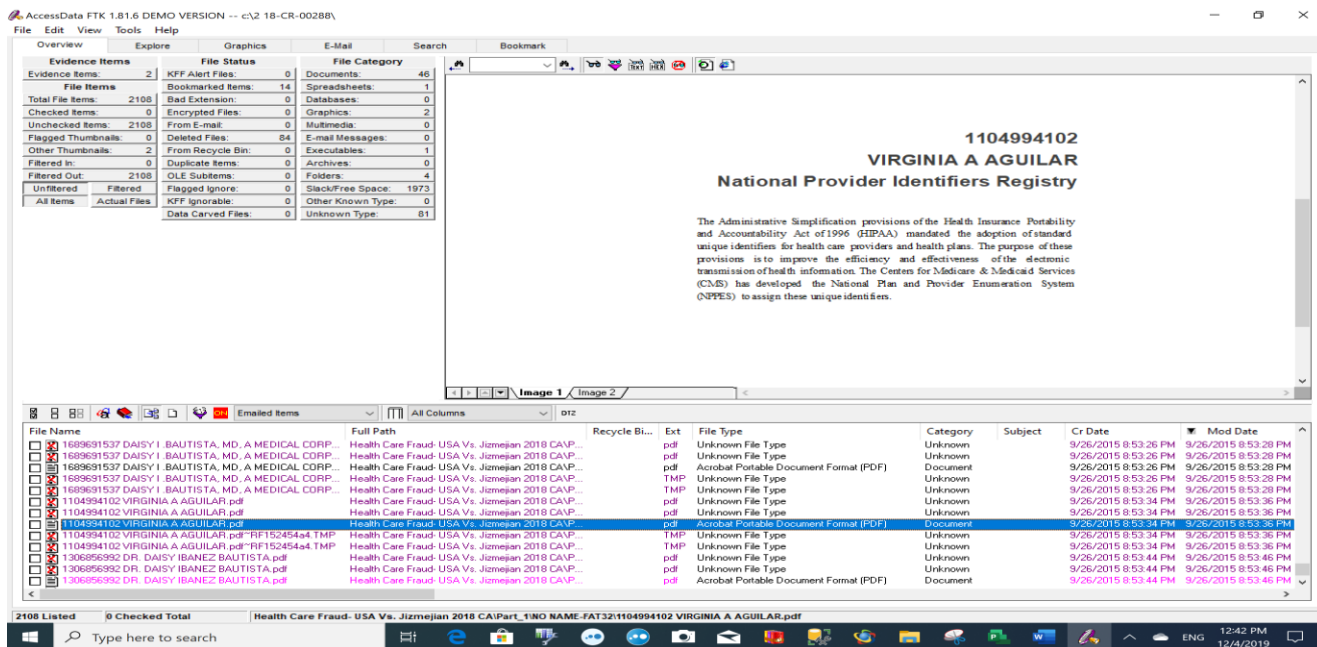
AccessData FTK 1.81.6 DEMO VERSION -- c:\2 18-CR-00288\

File Edit View Tools Help

Overview Explore Graphics E-Mail Search Bookmark

| Evidence Items | |
|---|---|
| Evidence Items: | 2 |
| File Items | |
| Total File Items: | 2108 |
| Checked Items: | 0 |
| Unchecked Items: | 2108 |
| Flagged Thumbnails: | 0 |
| Other Thumbnails: | 2 |
| Filtered In: | 0 |
| Filtered Out: | 2108 |

Unfiltered Filtered
All Items Actual Files

| File Status | |
|---|---|
| KFF Alert Files: | 0 |
| Bookmarked Items: | 14 |
| Bad Extension: | 0 |
| Encrypted Files: | 0 |
| From E-mail: | 0 |
| Deleted Files: | 84 |
| From Recycle Bin: | 0 |
| Duplicate Items: | 0 |
| OLE Subitems: | 0 |
| Flagged Ignore: | 0 |
| KFF Ignorable: | 0 |
| Data Carved Files: | 0 |

| File Category | |
|---|---|
| Documents: | 46 |
| Spreadsheets: | 1 |
| Databases: | 0 |
| Graphics: | 2 |
| Multimedia: | 0 |
| E-mail Messages: | 0 |
| Executables: | 1 |
| Archives: | 0 |
| Folders: | 4 |
| Slack/Free Space: | 1973 |
| Other Known Type: | 0 |
| Unknown Type: | 81 |

1104994102
VIRGINIA A AGUILAR
National Provider Identifiers Registry

The Administrative Simplification provisions of the Health Insurance Portability and Accountability Act of 1996 (HIPAA) mandated the adoption of standard unique identifiers for health care providers and health plans. The purpose of these provisions is to improve the efficiency and effectiveness of the electronic transmission of health information. The Centers for Medicare & Medicaid Services (CMS) has developed the National Plan and Provider Enumeration System (NPPES) to assign these unique identifiers.

Image 1 Image 2

Emailed Items All Columns DTZ

| File Name | Full Path | Recycle Bi... | Ext | File Type | Category | Subject | Cr Date | Mod Date |
|---|---|---|---|---|---|---|---|---|
| 1689691537 DAISY I BAUTISTA, MD, A MEDICAL CORP... | Health Care Fraud- USA Vs. Jizmejian 2018 CA\P... | | pdf | Unknown File Type | Unknown | | 9/26/2015 8:53:26 PM | 9/26/2015 8:53:28 PM |
| 1689691537 DAISY I BAUTISTA, MD, A MEDICAL CORP... | Health Care Fraud- USA Vs. Jizmejian 2018 CA\P... | | pdf | Unknown File Type | Unknown | | 9/26/2015 8:53:26 PM | 9/26/2015 8:53:28 PM |
| 1689691537 DAISY I BAUTISTA, MD, A MEDICAL CORP... | Health Care Fraud- USA Vs. Jizmejian 2018 CA\P... | | pdf | Acrobat Portable Document Format (PDF) | Document | | 9/26/2015 8:53:26 PM | 9/26/2015 8:53:28 PM |
| 1689691537 DAISY I BAUTISTA, MD, A MEDICAL CORP... | Health Care Fraud- USA Vs. Jizmejian 2018 CA\P... | | TMP | Unknown File Type | Unknown | | 9/26/2015 8:53:26 PM | 9/26/2015 8:53:28 PM |
| 1689691537 DAISY I BAUTISTA, MD, A MEDICAL CORP... | Health Care Fraud- USA Vs. Jizmejian 2018 CA\P... | | TMP | Unknown File Type | Unknown | | 9/26/2015 8:53:26 PM | 9/26/2015 8:53:28 PM |
| 1104994102 VIRGINIA A AGUILAR.pdf | Health Care Fraud- USA Vs. Jizmejian 2018 CA\P... | | pdf | Unknown File Type | Unknown | | 9/26/2015 8:53:34 PM | 9/26/2015 8:53:36 PM |
| 1104994102 VIRGINIA A AGUILAR.pdf | Health Care Fraud- USA Vs. Jizmejian 2018 CA\P... | | pdf | Unknown File Type | Unknown | | 9/26/2015 8:53:34 PM | 9/26/2015 8:53:36 PM |
| 1104994102 VIRGINIA A AGUILAR.pdf | Health Care Fraud- USA Vs. Jizmejian 2018 CA\P... | | pdf | Acrobat Portable Document Format (PDF) | Document | | 9/26/2015 8:53:34 PM | 9/26/2015 8:53:36 PM |
| 1104994102 VIRGINIA A AGUILAR.pdf~RF152454a4.TMP | Health Care Fraud- USA Vs. Jizmejian 2018 CA\P... | | TMP | Unknown File Type | Unknown | | 9/26/2015 8:53:34 PM | 9/26/2015 8:53:36 PM |
| 1104994102 VIRGINIA A AGUILAR.pdf~RF152454a4.TMP | Health Care Fraud- USA Vs. Jizmejian 2018 CA\P... | | TMP | Unknown File Type | Unknown | | 9/26/2015 8:53:34 PM | 9/26/2015 8:53:36 PM |
| 1306856992 DR. DAISY IBANEZ BAUTISTA.pdf | Health Care Fraud- USA Vs. Jizmejian 2018 CA\P... | | pdf | Unknown File Type | Unknown | | 9/26/2015 8:53:44 PM | 9/26/2015 8:53:46 PM |
| 1306856992 DR. DAISY IBANEZ BAUTISTA.pdf | Health Care Fraud- USA Vs. Jizmejian 2018 CA\P... | | pdf | Unknown File Type | Unknown | | 9/26/2015 8:53:44 PM | 9/26/2015 8:53:46 PM |
| 1306856992 DR. DAISY IBANEZ BAUTISTA.pdf | Health Care Fraud- USA Vs. Jizmejian 2018 CA\P... | | pdf | Acrobat Portable Document Format (PDF) | Document | | 9/26/2015 8:53:44 PM | 9/26/2015 8:53:46 PM |

2108 Listed 0 Checked Total Health Care Fraud- USA Vs. Jizmejian 2018 CA\Part_1\NO NAME-FAT32\1104994102 VIRGINIA A AGUILAR.pdf

Type here to search

ENG 12:42 PM 12/4/2019